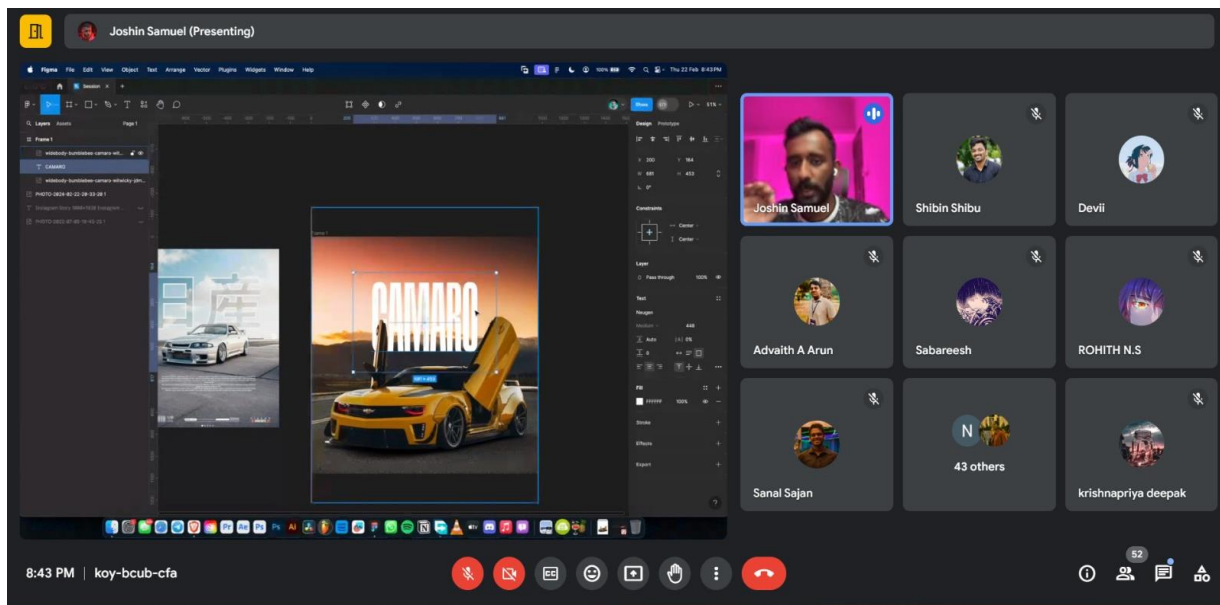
Joshin Samuel (Presenting)

Figma File Edit View Object Text Arrange Vector Plugins Widgets Window Help

Thu 22 Feb 8:43 PM

Session

Layers Assets Page 1

Frame 1

widebody-bumblebee-camaro

CAMARO

widebody-bumblebee-camaro-wheicity

PHOTO-2024-02-22-20-33-28 1

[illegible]

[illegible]

日産

CAMARO

Share

Design Prototype

X 200 Y 164

W 691 H 453

Constraints

Center

Center

Layer

Pass through 100%

Text

Neugen

Medium 448

Auto 0%

Fill

FFFFFF 100%

Stroke

Effects

Export

Joshin Samuel

Shibin Shibu

Devii

Advaith A Arun

Sabareesh

ROHITH N.S

N

43 others

Sanal Sajan

krishnapriya deepak

8:43 PM | koy-bcub-cfa

52